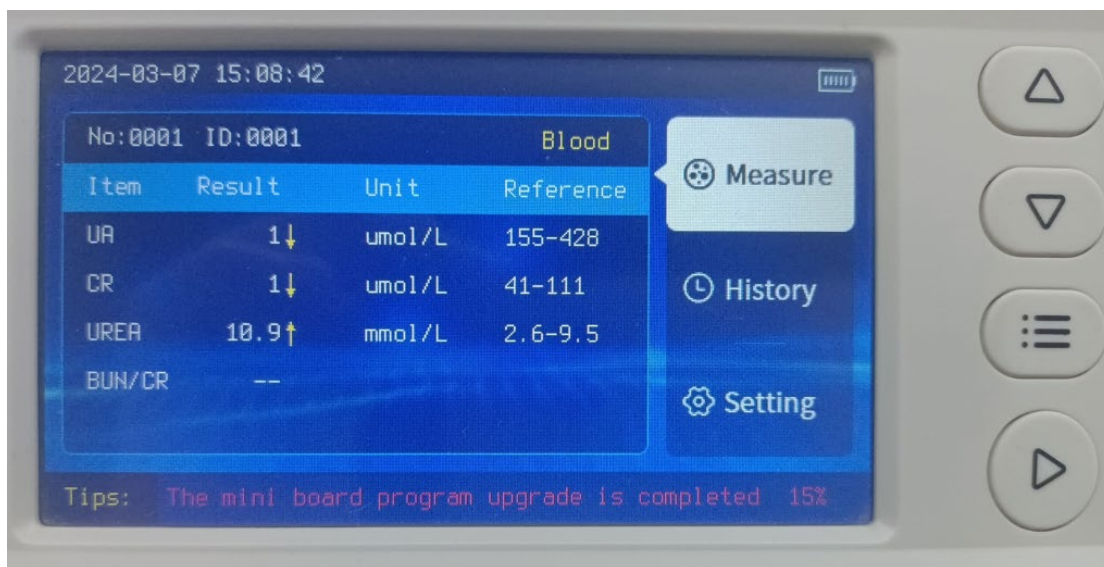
2024-03-07 15:08:42

No:0001 ID:0001 Blood

| Item | Result | Unit | Reference |
|---|---|---|---|
| UA | 1↓ | umol/L | 155-428 |
| CR | 1↓ | umol/L | 41-111 |
| UREA | 10.9↑ | mmol/L | 2.6-9.5 |
| BUN/CR | -- | | |

Measure
History
Setting

Tips: The mini board program upgrade is completed 15%